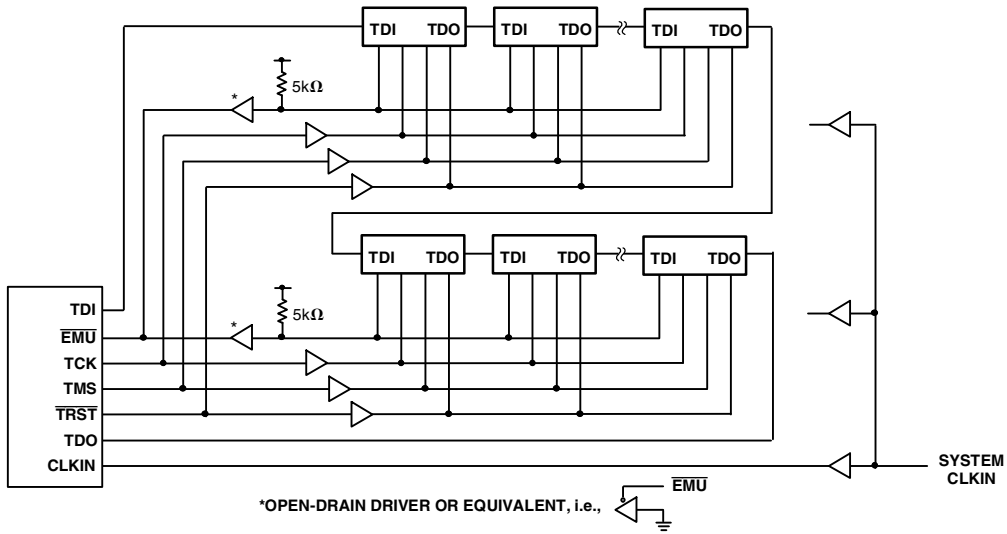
TDI TDO TDI TDO TDI TDO

5k$\Omega$

*

TDI TDO TDI TDO TDI TDO

5k$\Omega$

*

TDI
$\overline{EMU}$
TCK
TMS
$\overline{TRST}$
TDO
CLKIN

SYSTEM CLKIN

$\overline{EMU}$

*OPEN-DRAIN DRIVER OR EQUIVALENT, i.e.,